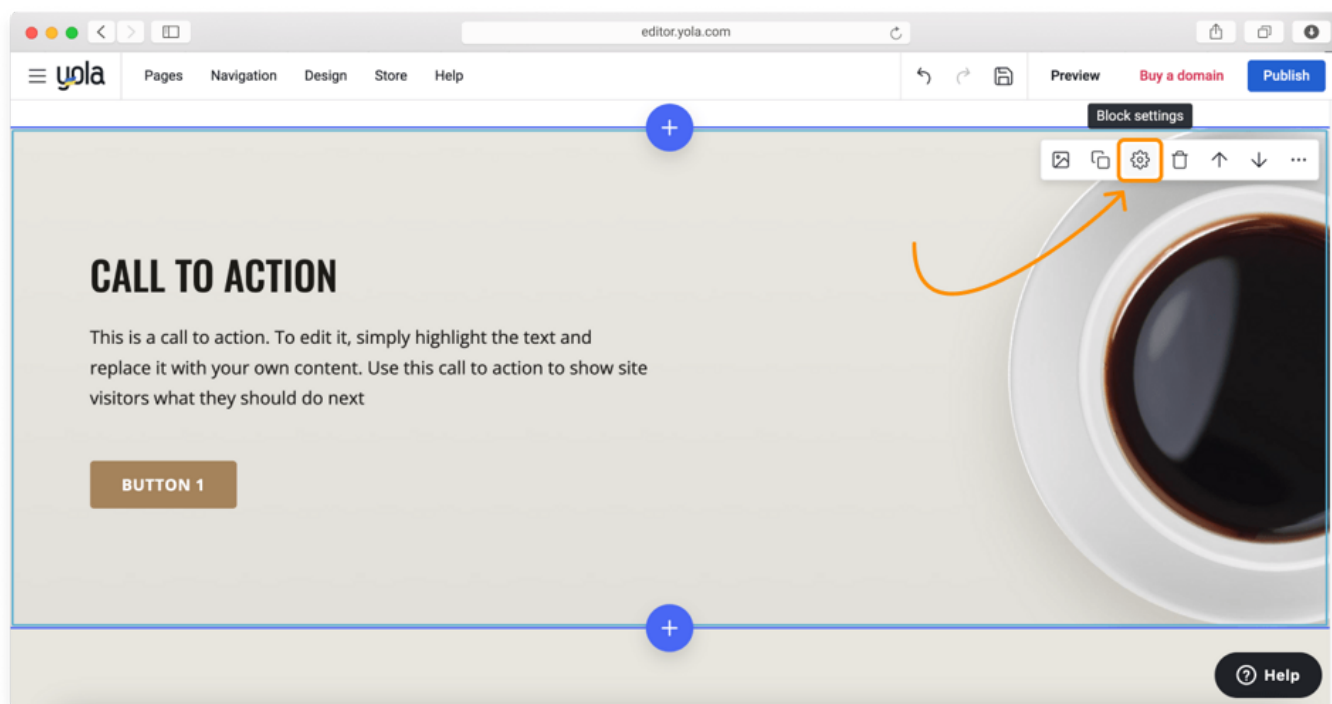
editor.yola.com

yola

Pages Navigation Design Store Help

Preview Buy a domain Publish

Block settings

CALL TO ACTION

This is a call to action. To edit it, simply highlight the text and replace it with your own content. Use this call to action to show site visitors what they should do next

BUTTON 1

Help